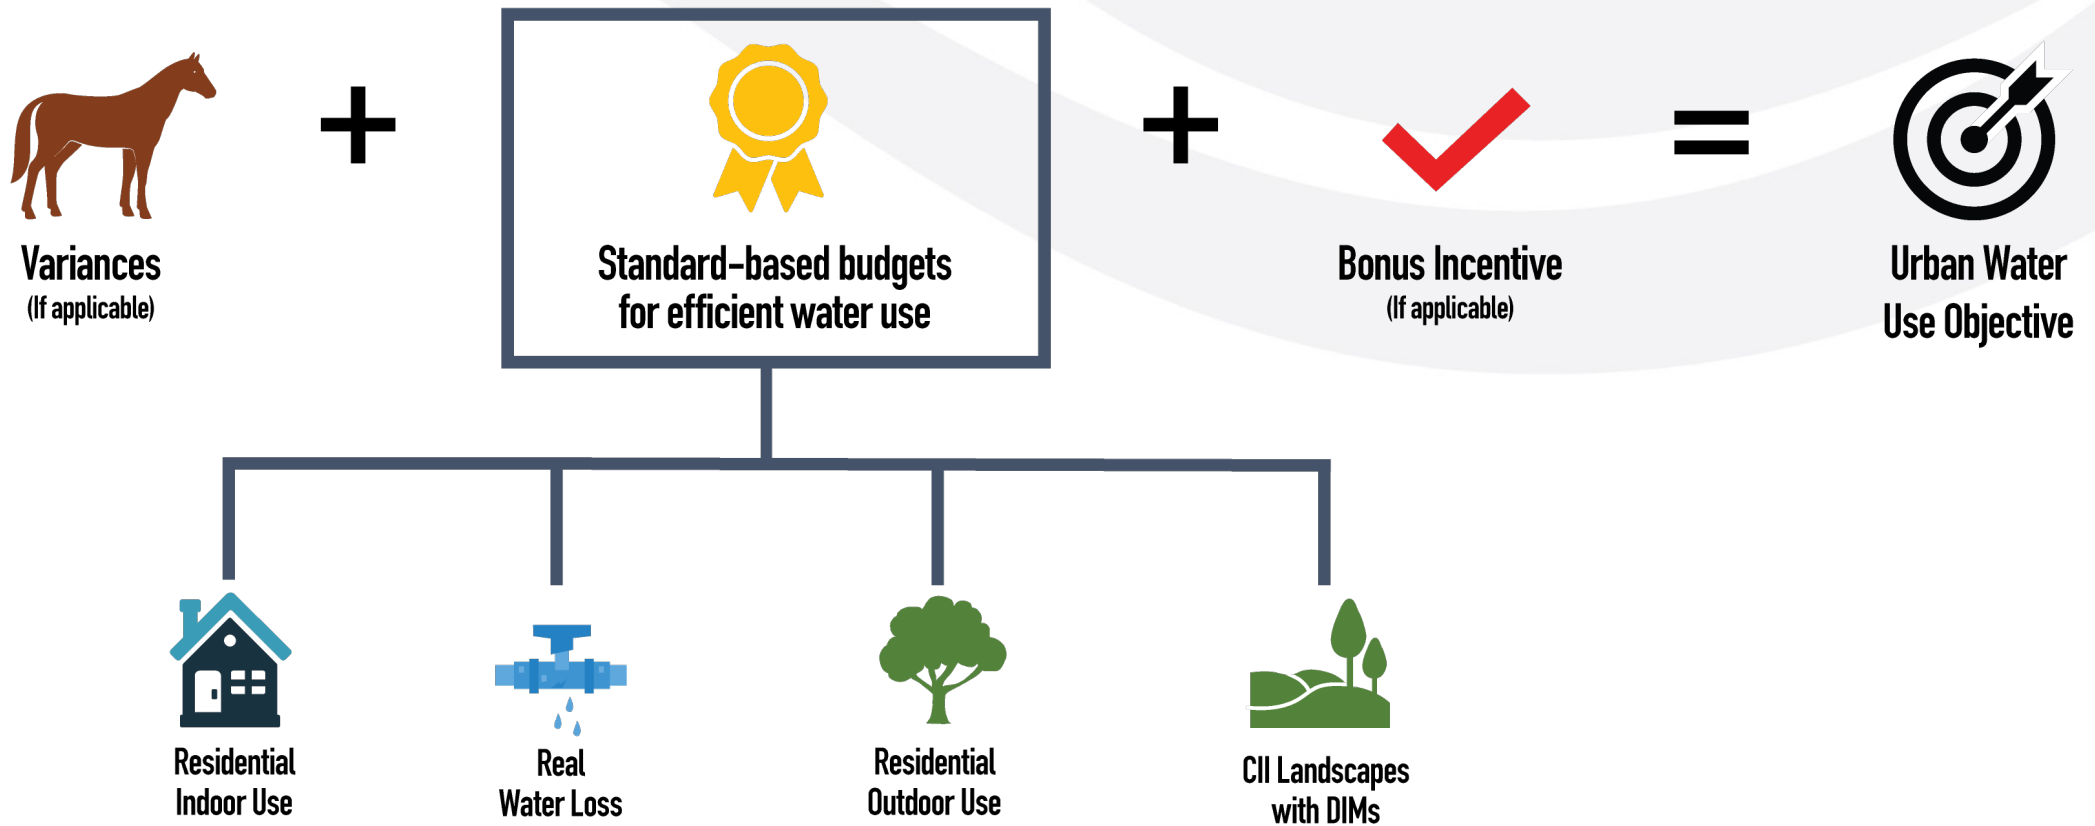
Variances
(If applicable)

+

Standard-based budgets for efficient water use

+

Bonus Incentive
(If applicable)

=

Urban Water Use Objective

Residential Indoor Use

Real Water Loss

Residential Outdoor Use

CII Landscapes with DIMs